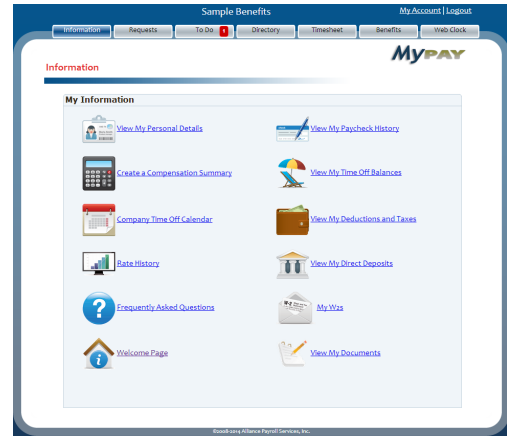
Sample Benefits

My Account | Logout

Information | Requests | To Do 1 | Directory | Timesheet | Benefits | Web Clock

MyPAY

Information

My Information

View My Personal Details

View My Paycheck History

Create a Compensation Summary

View My Time Off Balances

Company Time Off Calendar

View My Deductions and Taxes

Rate History

View My Direct Deposits

Frequently Asked Questions

My W2s

Welcome Page

View My Documents

©2008-2014 Alliance Payroll Services, Inc.